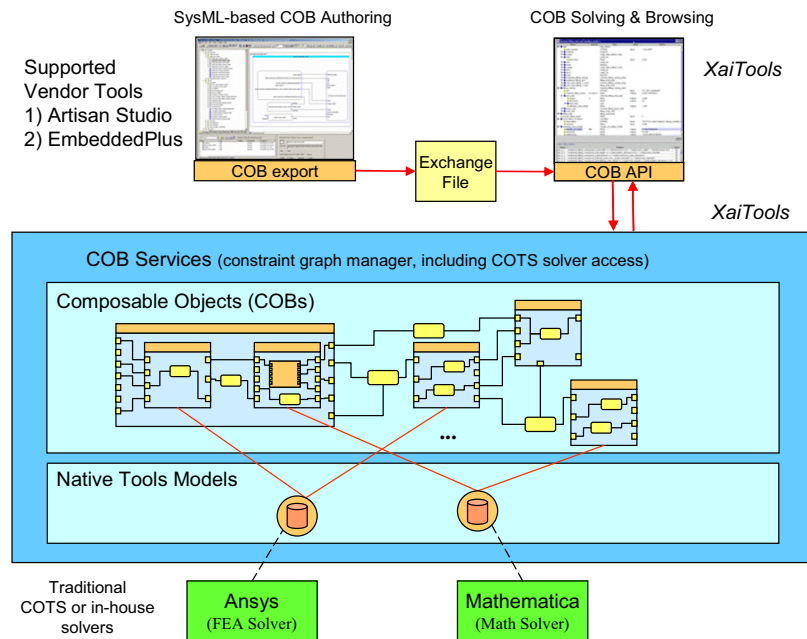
SysML-based COB Authoring

COB Solving & Browsing

Supported Vendor Tools
1) Artisan Studio
2) EmbeddedPlus

XaiTools

COB export

Exchange File

COB API

XaiTools

COB Services (constraint graph manager, including COTS solver access)

Composable Objects (COBs)

...

Native Tools Models

Traditional COTS or in-house solvers

Ansys
(FEA Solver)

Mathematica
(Math Solver)